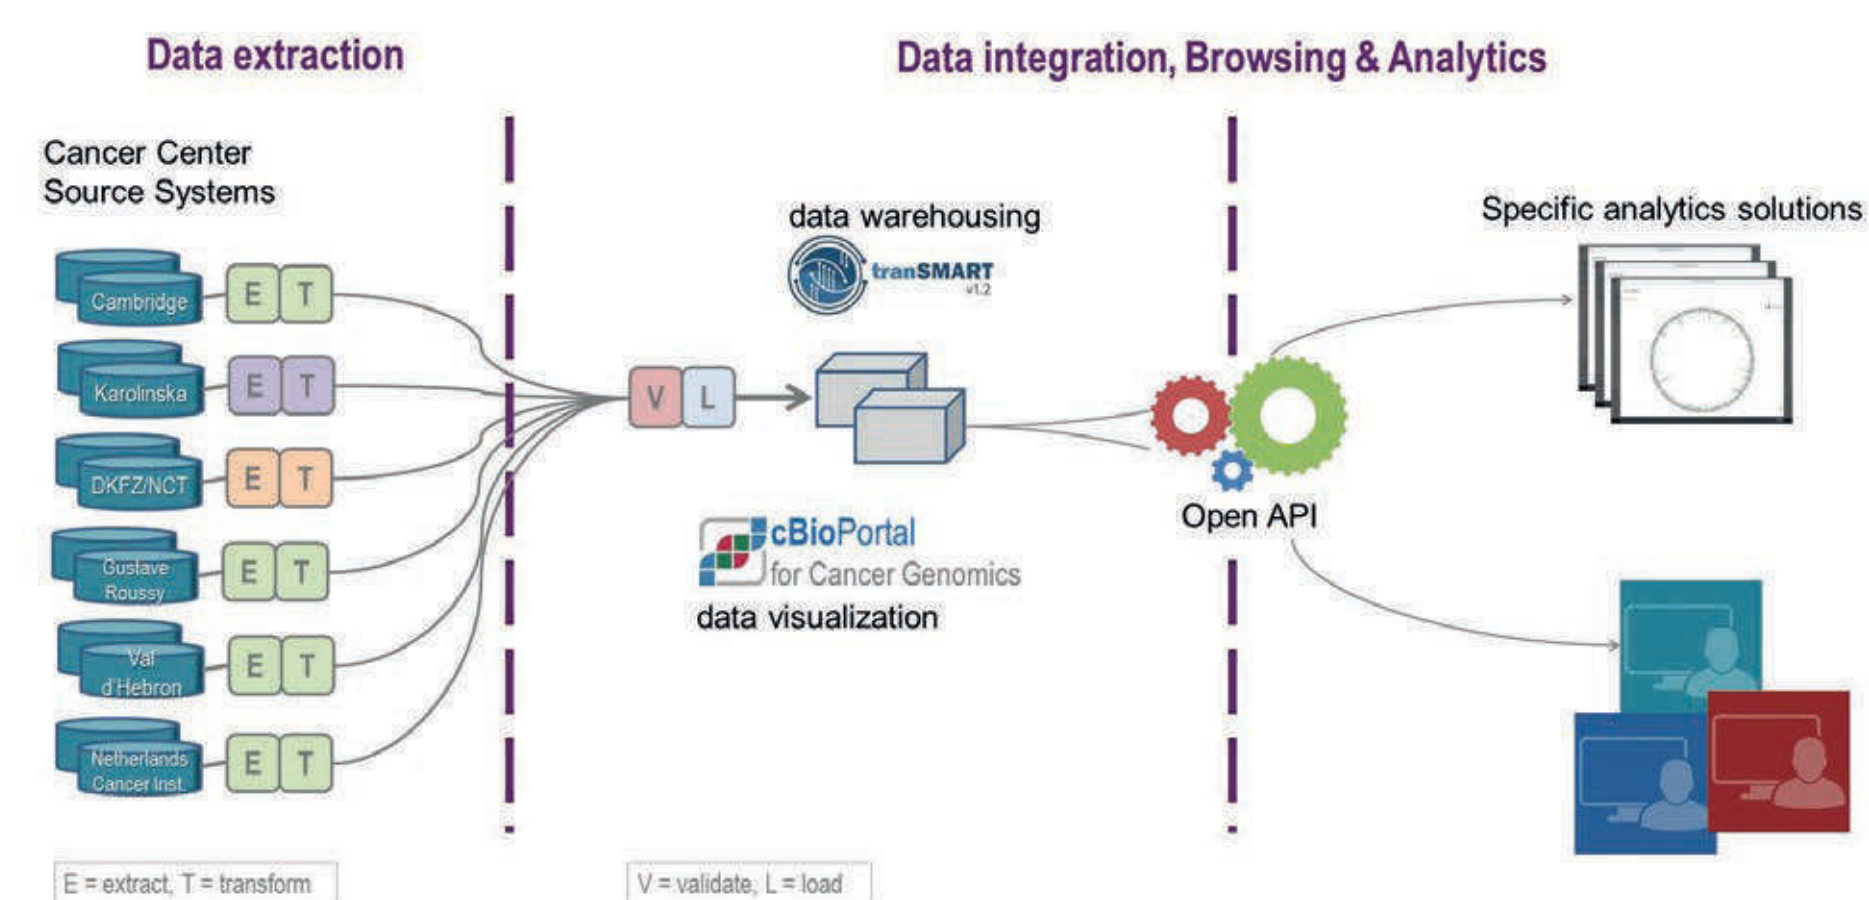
Data extraction

Data integration, Browsing & Analytics

Cancer Center Source Systems

Cambridge
E T

Karolinska
E T

DKFZ/NCT
E T

Gustave Roussy
E T

Val d'Hebron
E T

Netherlands Cancer Inst.
E T

data warehousing

tranSMART v1.2

V L

cBioPortal for Cancer Genomics

data visualization

Open API

Specific analytics solutions

E = extract, T = transform

V = validate, L = load